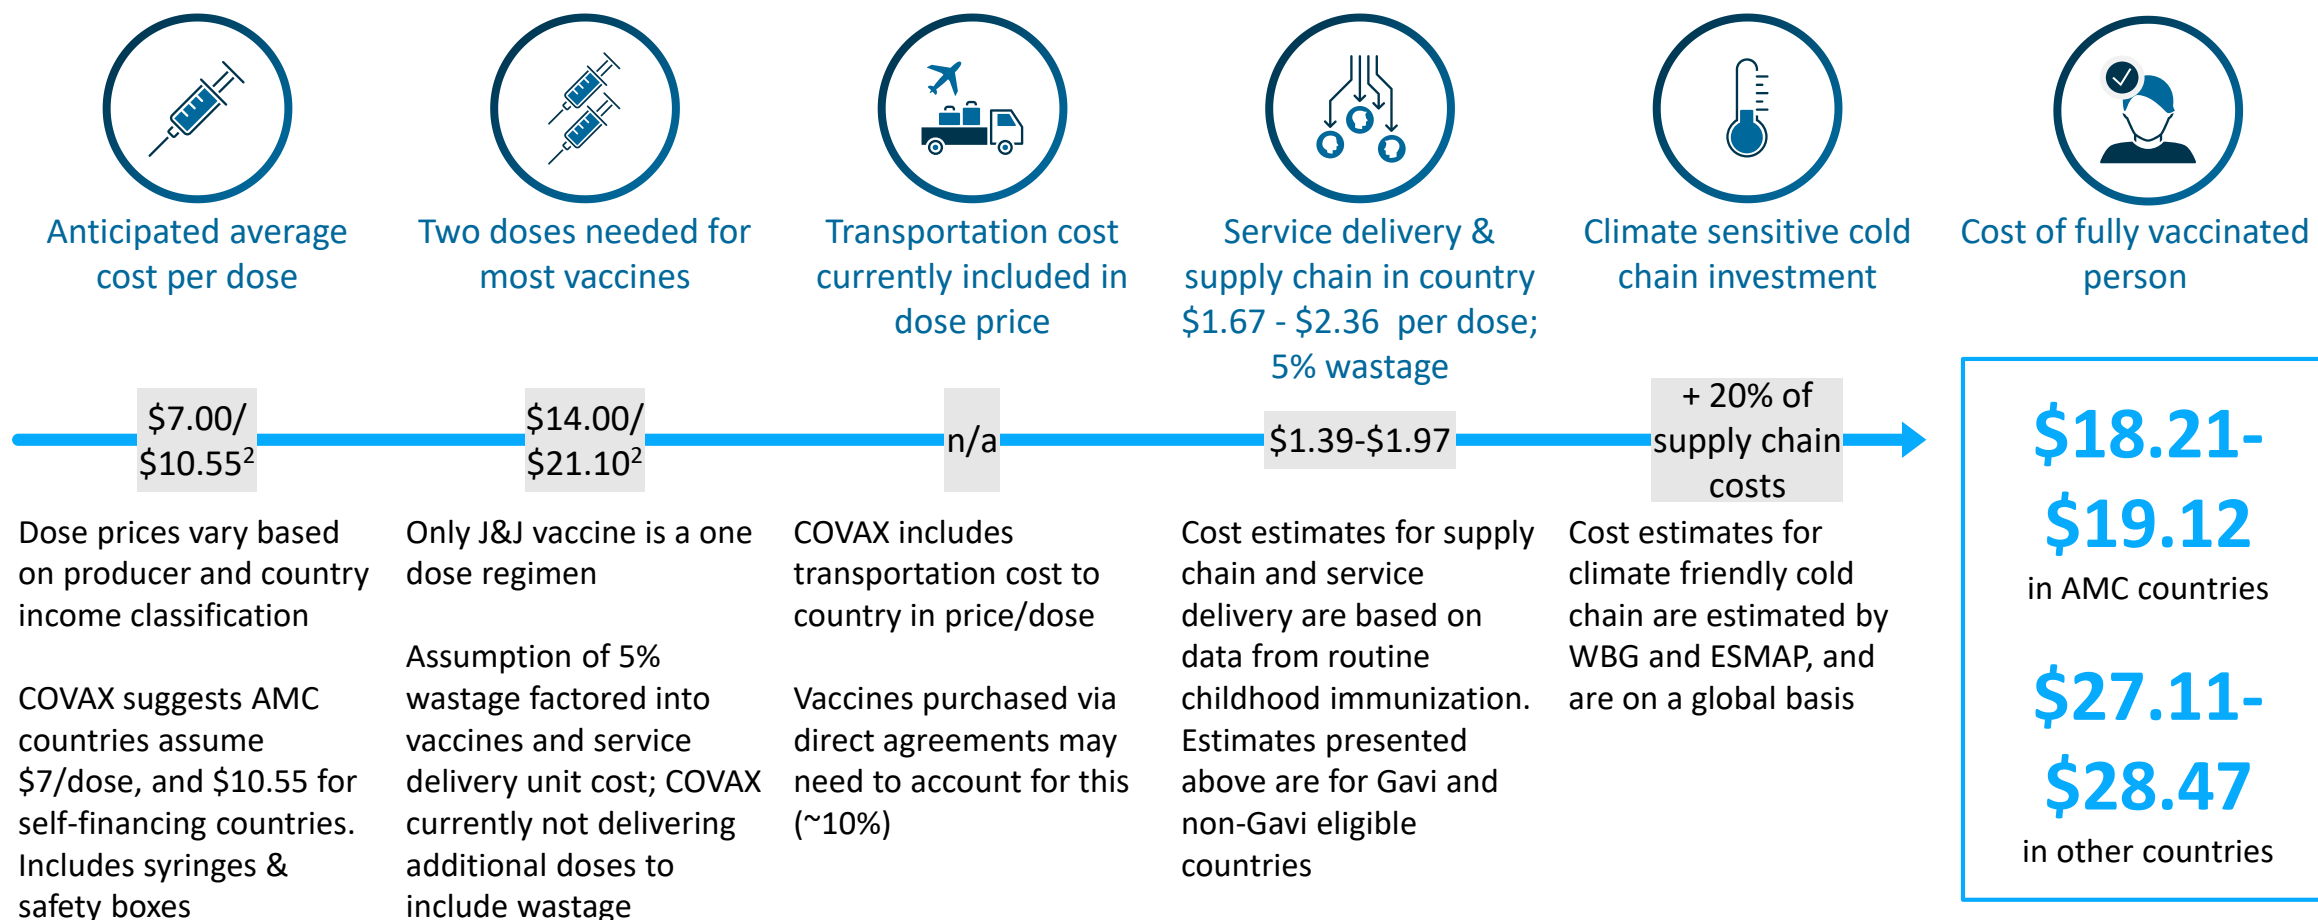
Anticipated average cost per dose

Two doses needed for most vaccines

Transportation cost currently included in dose price

Service delivery & supply chain in country $1.67 - $2.36 per dose; 5% wastage

Climate sensitive cold chain investment

Cost of fully vaccinated person

$7.00/ $10.55$^2$

$14.00/ $21.10$^2$

n/a

$1.39-$1.97

+ 20% of supply chain costs

$18.21- $19.12

in AMC countries

$27.11- $28.47

in other countries

Dose prices vary based on producer and country income classification

COVAX suggests AMC countries assume $7/dose, and $10.55 for self-financing countries. Includes syringes & safety boxes

Only J&J vaccine is a one dose regimen

Assumption of 5% wastage factored into vaccines and service delivery unit cost; COVAX currently not delivering additional doses to include wastage

COVAX includes transportation cost to country in price/dose

Vaccines purchased via direct agreements may need to account for this (~10%)

Cost estimates for supply chain and service delivery are based on data from routine childhood immunization. Estimates presented above are for Gavi and non-Gavi eligible countries

Cost estimates for climate friendly cold chain are estimated by WBG and ESMAP, and are on a global basis